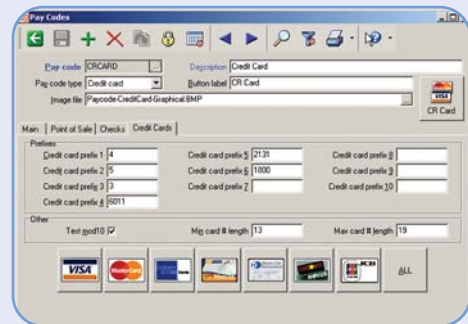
Pay Codes

Pay code CRCARD
Description Credit Card
Pay code type Credit card
Button label CR Card
Image file Paycode-CreditCard-Graphical.BMP
CR Card

Main | Point of Sale | Checks | Credit Cards

Prefixes
Credit card prefix 1 4
Credit card prefix 2 5
Credit card prefix 3 3
Credit card prefix 4 6011
Credit card prefix 5 2131
Credit card prefix 6 1800
Credit card prefix 7
Credit card prefix 8
Credit card prefix 9
Credit card prefix 10

Other
Test mod10 ☑
Min card # length 13
Max card # length 19

VISA
ALL